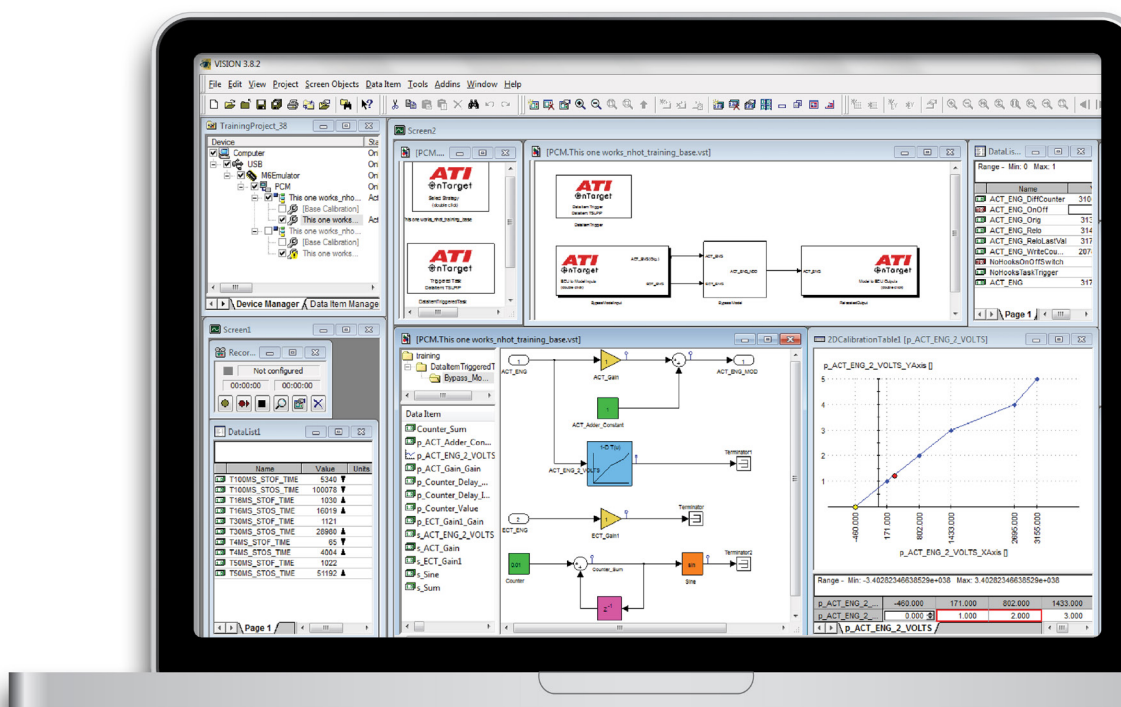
VISION 3.8.2

File Edit View Project Screen Objects Data Item Tools Addins Window Help

TrainingProject_38

| Device | Sta |
|---|---|
| Computer | On |
| USB | On |
| M6Emulator | On |
| PCM | On |
| This one works_nho... | Act |
| [Base Calibration] | |
| This one works... | Act |
| This one works_nho... | |
| [Base Calibration] | |
| This one works... | |

Device Manager / Data Item Manage

Screen2

[PCM....

ATI OnTarget
Select Strategy (double click)

This one works_nhot_training_base

ATI OnTarget
Triggered Task
DataItemTriggeredTask

[PCM.This one works_nhot_training_base.vst]

ATI OnTarget
DataItem Trigger
DataItem TSLPP

DataItemTrigger

ATI OnTarget
ECU to Model Inputs (double click)

ACT_ENG

ACT_ENG_MOD

ACT_ENG

ATI OnTarget
Model to ECU Outputs (double click)

BypassModelInput

BypassModel

ModelOutput

DataLis...

Range - Min: 0 Max: 1

| Name | |
|---|---|
| ACT_ENG_DiffCounter | 310 |
| ACT_ENG_OnOff | |
| ACT_ENG_Orig | 313 |
| ACT_ENG_Relo | 314 |
| ACT_ENG_ReloLastVal | 317 |
| ACT_ENG_WriteCou... | 207 |
| NoHooksOnOffSwitch | |
| NoHooksTaskTrigger | |
| ACT_ENG | 317 |

Page 1

Screen1

Recor...

Not configured

00:00:00 00:00:00

DataList1

| Name | Value | Units |
|---|---|---|
| T100MS_STOF_TIME | 5340 | |
| T100MS_STOS_TIME | 100078 | |
| T16MS_STOF_TIME | 1030 | |
| T16MS_STOS_TIME | 16019 | |
| T30MS_STOF_TIME | 1121 | |
| T30MS_STOS_TIME | 28980 | |
| T4MS_STOF_TIME | 65 | |
| T4MS_STOS_TIME | 4004 | |
| T50MS_STOF_TIME | 1022 | |
| T50MS_STOS_TIME | 51192 | |

Page 1

[PCM.This one works_nhot_training_base.vst]

training
DataItemTriggeredT
Bypass_Mo...

Data Item
Counter_Sum
p_ACT_Adder_Con...
p_ACT_ENG_2_VOLTS
p_ACT_Gain_Gain
p_Counter_Delay_...
p_Counter_Delay_I...
p_Counter_Value
p_ECT_Gain1_Gain
s_ACT_ENG_2_VOLTS
s_ACT_Gain
s_ECT_Gain1
s_Sine
s_Sum

ACT_ENG
ACT_Gain
ACT_ENG_MOD
ACT_Adder_Constant
1-D T(u)
ACT_ENG_2_VOLTS
Terminator
ECT_ENG
ECT_Gain1
Terminator
0.01
Counter
Counter_Sum
Sine
Terminator2

2DCalibrationTable1 [p_ACT_ENG_2_VOLTS]

p_ACT_ENG_2_VOLTS_YAxis []

5
4
3
2
1

-460.000
171.000
802.000
1433.000
2695.000
3159.000

p_ACT_ENG_2_VOLTS_XAxis []

Range - Min: -3.40282346638529e+038 Max: 3.40282346638529e+038

| p_ACT_ENG_2_... | -460.000 | 171.000 | 802.000 | 1433.000 |
|---|---|---|---|---|
| p_ACT_ENG_2_... | 0.000 | 1.000 | 2.000 | 3.000 |

p_ACT_ENG_2_VOLTS